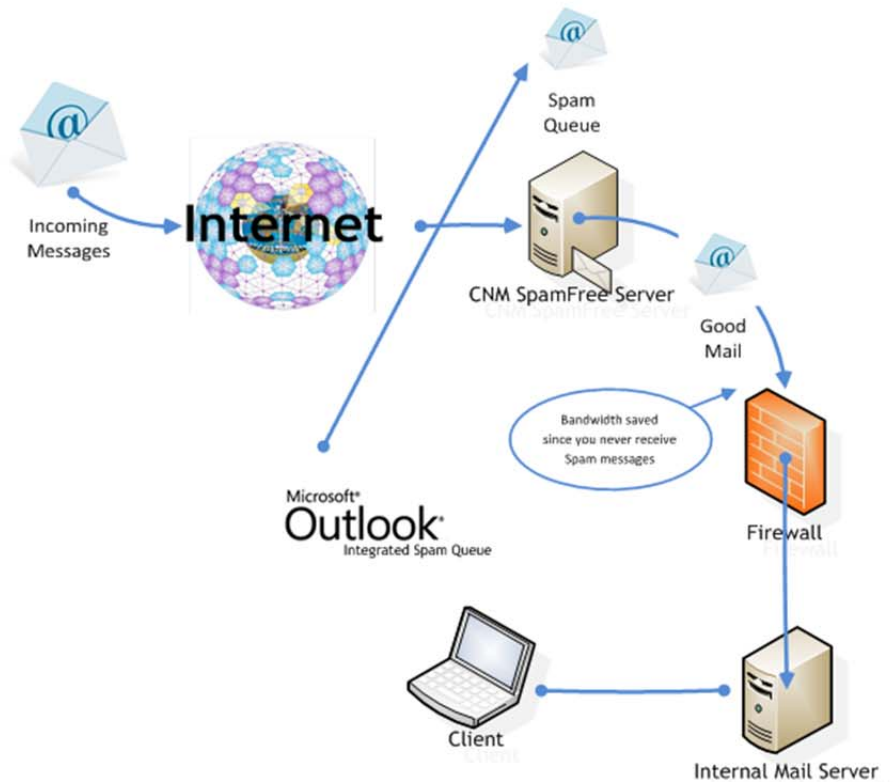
@

Incoming Messages

Internet

@

Spam Queue

CNM SpamFree Server

@

Good Mail

Bandwidth saved since you never receive Spam messages

Firewall

Microsoft®
Outlook®
Integrated Spam Queue

Client

Internal Mail Server